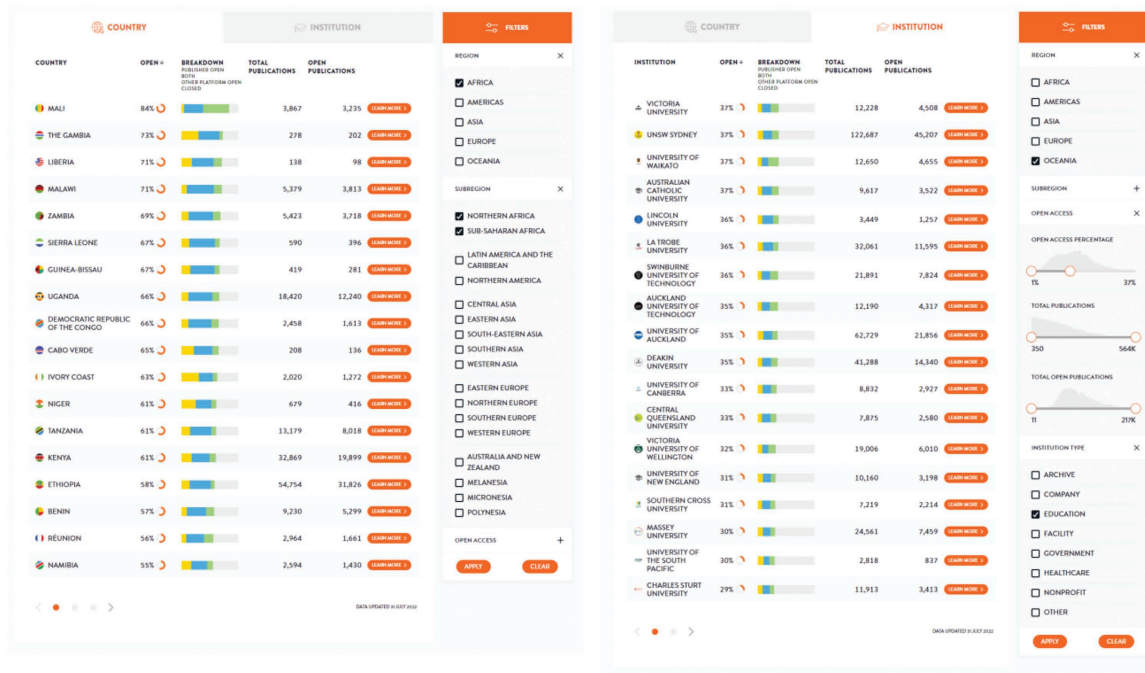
COUNTRY | INSTITUTION

| COUNTRY | OPEN | BREAKDOWN PUBLISHER OPEN BOTH OTHER PLATFORM OPEN CLOSED | TOTAL PUBLICATIONS | OPEN PUBLICATIONS | |
|---|---|---|---|---|---|
| MALI | 84% | | 3,867 | 3,235 | LEARN MORE |
| THE GAMBIA | 73% | | 278 | 202 | LEARN MORE |
| LIBERIA | 71% | | 138 | 98 | LEARN MORE |
| MALAWI | 71% | | 5,379 | 3,813 | LEARN MORE |
| ZAMBIA | 69% | | 5,423 | 3,718 | LEARN MORE |
| SIERRA LEONE | 67% | | 590 | 396 | LEARN MORE |
| GUINEA-BISSAU | 67% | | 419 | 281 | LEARN MORE |
| UGANDA | 66% | | 18,420 | 12,240 | LEARN MORE |
| DEMOCRATIC REPUBLIC OF THE CONGO | 66% | | 2,458 | 1,613 | LEARN MORE |
| CABO VERDE | 65% | | 208 | 136 | LEARN MORE |
| IVORY COAST | 63% | | 2,020 | 1,272 | LEARN MORE |
| NIGER | 61% | | 679 | 416 | LEARN MORE |
| TANZANIA | 61% | | 13,179 | 8,018 | LEARN MORE |
| KENYA | 61% | | 32,869 | 19,899 | LEARN MORE |
| ETHIOPIA | 58% | | 54,754 | 31,826 | LEARN MORE |
| BENIN | 57% | | 9,230 | 5,299 | LEARN MORE |
| RÉUNION | 56% | | 2,964 | 1,661 | LEARN MORE |
| NAMIBIA | 55% | | 2,594 | 1,430 | LEARN MORE |

DATA UPDATED 31 JULY 2022

FILTERS

REGION ×
AFRICA
AMERICAS
ASIA
EUROPE
OCEANIA

SUBREGION ×
NORTHERN AFRICA
SUB-SAHARAN AFRICA
LATIN AMERICA AND THE CARIBBEAN
NORTHERN AMERICA
CENTRAL ASIA
EASTERN ASIA
SOUTH-EASTERN ASIA
SOUTHERN ASIA
WESTERN ASIA
EASTERN EUROPE
NORTHERN EUROPE
SOUTHERN EUROPE
WESTERN EUROPE
AUSTRALIA AND NEW ZEALAND
MELANESIA
MICRONESIA
POLYNESIA

OPEN ACCESS +

APPLY CLEAR

COUNTRY | INSTITUTION

| INSTITUTION | OPEN | BREAKDOWN PUBLISHER OPEN BOTH OTHER PLATFORM OPEN CLOSED | TOTAL PUBLICATIONS | OPEN PUBLICATIONS | |
|---|---|---|---|---|---|
| VICTORIA UNIVERSITY | 37% | | 12,228 | 4,508 | LEARN MORE |
| UNSW SYDNEY | 37% | | 122,687 | 45,207 | LEARN MORE |
| UNIVERSITY OF WAIKATO | 37% | | 12,650 | 4,655 | LEARN MORE |
| AUSTRALIAN CATHOLIC UNIVERSITY | 37% | | 9,617 | 3,522 | LEARN MORE |
| LINCOLN UNIVERSITY | 36% | | 3,449 | 1,257 | LEARN MORE |
| LA TROBE UNIVERSITY | 36% | | 32,061 | 11,595 | LEARN MORE |
| SWINBURNE UNIVERSITY OF TECHNOLOGY | 36% | | 21,891 | 7,824 | LEARN MORE |
| AUCKLAND UNIVERSITY OF TECHNOLOGY | 35% | | 12,190 | 4,317 | LEARN MORE |
| UNIVERSITY OF AUCKLAND | 35% | | 62,729 | 21,856 | LEARN MORE |
| DEAKIN UNIVERSITY | 35% | | 41,288 | 14,340 | LEARN MORE |
| UNIVERSITY OF CANBERRA | 33% | | 8,832 | 2,927 | LEARN MORE |
| CENTRAL QUEENSLAND UNIVERSITY | 33% | | 7,875 | 2,580 | LEARN MORE |
| VICTORIA UNIVERSITY OF WELLINGTON | 32% | | 19,006 | 6,010 | LEARN MORE |
| UNIVERSITY OF NEW ENGLAND | 31% | | 10,160 | 3,198 | LEARN MORE |
| SOUTHERN CROSS UNIVERSITY | 31% | | 7,219 | 2,214 | LEARN MORE |
| MASSEY UNIVERSITY | 30% | | 24,561 | 7,459 | LEARN MORE |
| UNIVERSITY OF THE SOUTH PACIFIC | 30% | | 2,818 | 837 | LEARN MORE |
| CHARLES STURT UNIVERSITY | 29% | | 11,913 | 3,413 | LEARN MORE |

DATA UPDATED 31 JULY 2022

FILTERS

REGION ×
AFRICA
AMERICAS
ASIA
EUROPE
OCEANIA

SUBREGION +

OPEN ACCESS ×
OPEN ACCESS PERCENTAGE
1% 37%
TOTAL PUBLICATIONS
350 564K
TOTAL OPEN PUBLICATIONS
11 217K

INSTITUTION TYPE ×
ARCHIVE
COMPANY
EDUCATION
FACILITY
GOVERNMENT
HEALTHCARE
NONPROFIT
OTHER

APPLY CLEAR